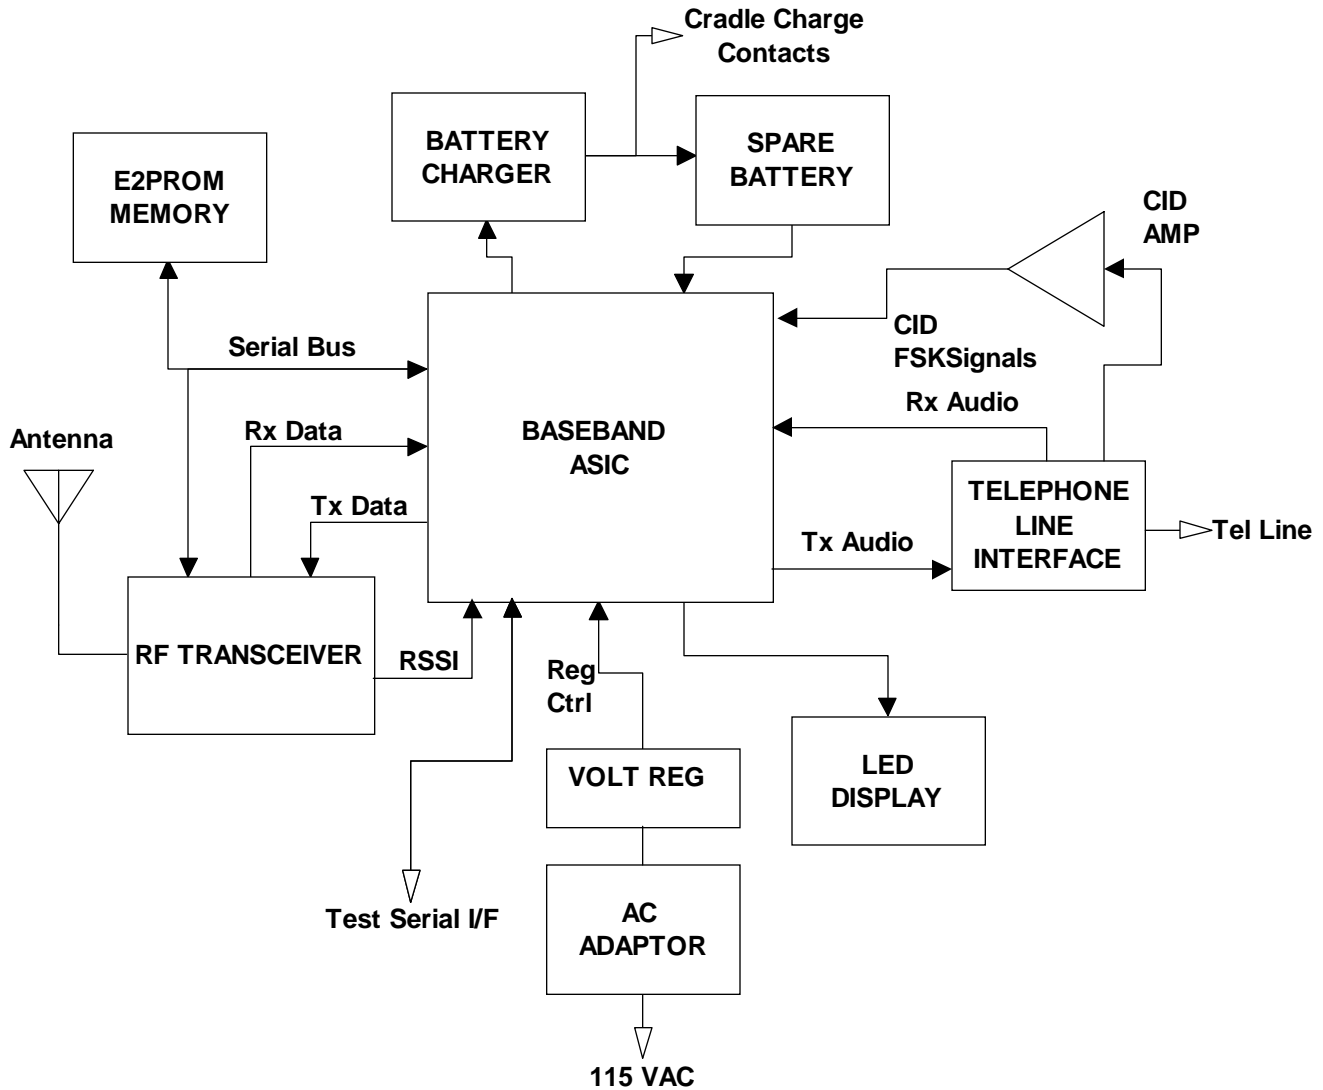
Cradle Charge Contacts

BATTERY CHARGER

SPARE BATTERY

E2PROM MEMORY

CID AMP

CID FSKSignals

Serial Bus

Rx Audio

Antenna

Rx Data

BASEBAND ASIC

Tx Data

TELEPHONE LINE INTERFACE

Tel Line

Tx Audio

RF TRANSCEIVER

RSSI

Reg Ctrl

VOLT REG

LED DISPLAY

Test Serial I/F

AC ADAPTOR

115 VAC